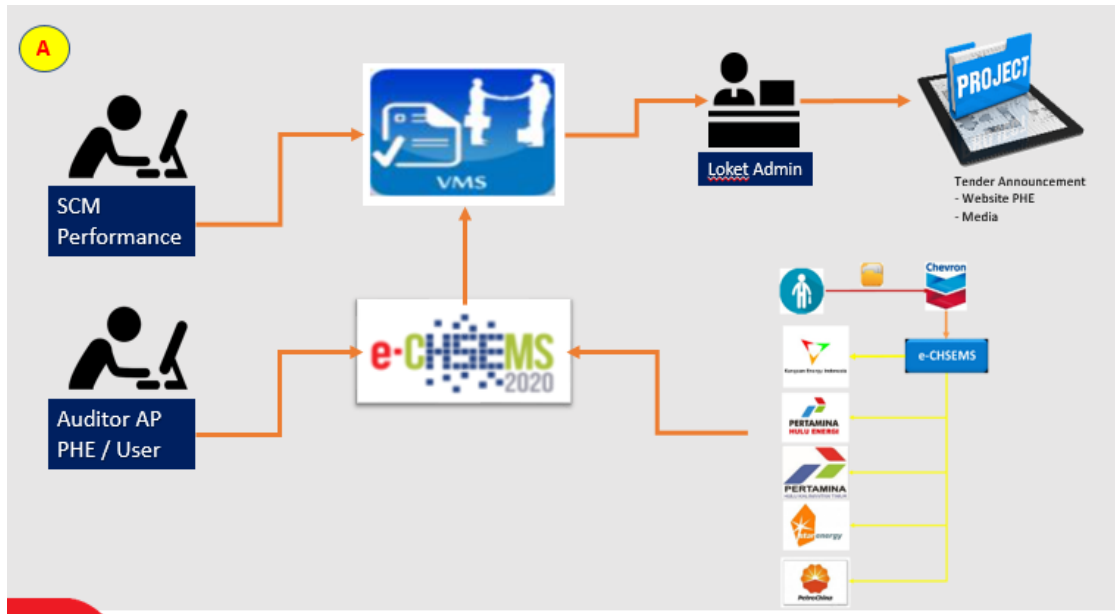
A

SCM Performance

VMS

Loket Admin

PROJECT

Tender Announcement
- Website PHE
- Media

Auditor AP PHE / User

e-CHSEMS 2020

Chevron

e-CHSEMS

Kangean Energy Indonesia

PERTAMINA HULU ENERGI

PERTAMINA

energy

PetroChina